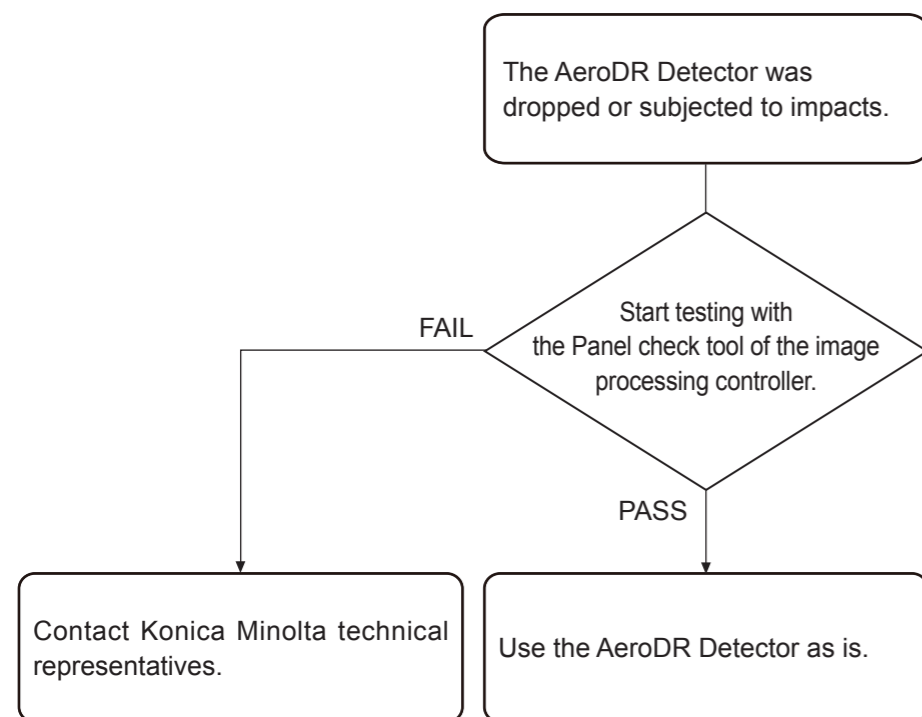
The AeroDR Detector was dropped or subjected to impacts.

Start testing with the Panel check tool of the image processing controller.

FAIL

PASS

Contact Konica Minolta technical representatives.

Use the AeroDR Detector as is.